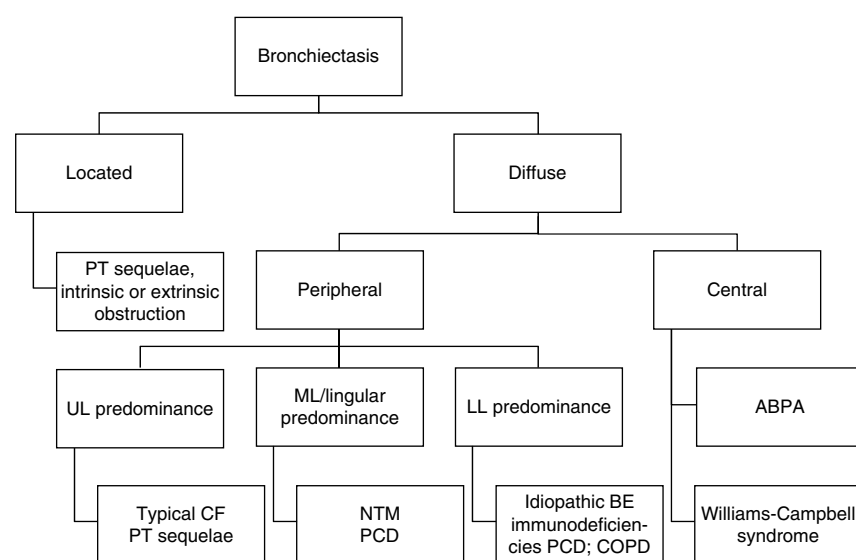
Bronchiectasis

Located

Diffuse

PT sequelae, intrinsic or extrinsic obstruction

Peripheral

Central

UL predominance

ML/lingular predominance

LL predominance

ABPA

Typical CF
PT sequelae

NTM
PCD

Idiopathic BE
immunodeficiencies PCD; COPD

Williams-Campbell syndrome